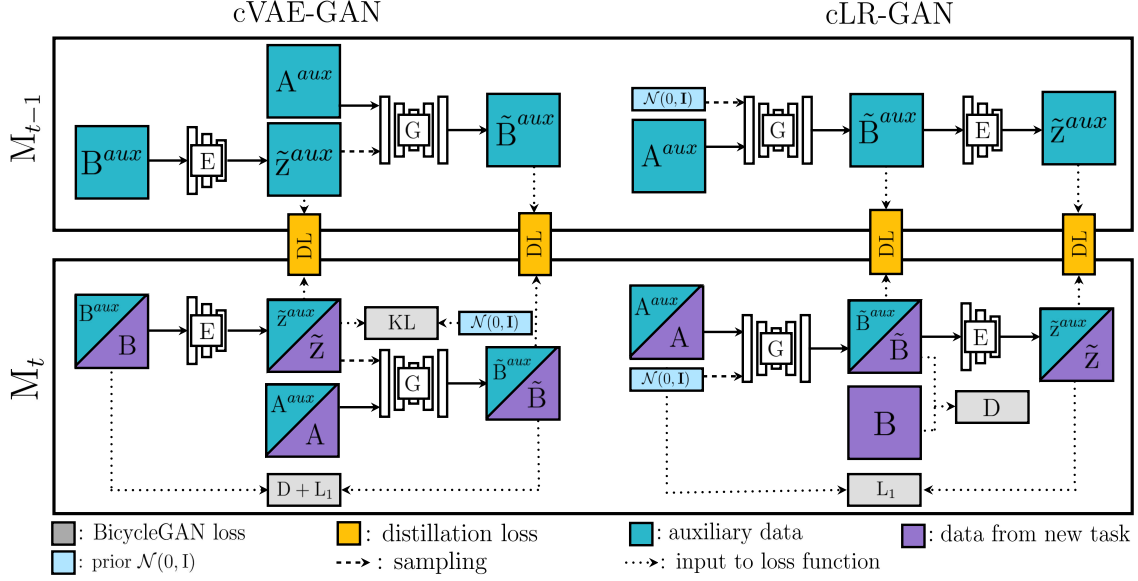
cVAE-GAN

cLR-GAN

$M_{t-1}$

$B^{aux}$

E

$A^{aux}$

$\tilde{z}^{aux}$

G

$\tilde{B}^{aux}$

$\mathcal{N}(0, \mathbf{I})$

$A^{aux}$

G

$\tilde{B}^{aux}$

E

$\tilde{z}^{aux}$

DL

DL

DL

DL

$M_t$

$B^{aux}$

B

E

$\tilde{z}^{aux}$

$\tilde{z}$

KL

$\mathcal{N}(0, \mathbf{I})$

$A^{aux}$

A

G

$\tilde{B}^{aux}$

$\tilde{B}$

$D + L_1$

$A^{aux}$

A

$\mathcal{N}(0, \mathbf{I})$

G

$\tilde{B}^{aux}$

$\tilde{B}$

E

$\tilde{z}^{aux}$

$\tilde{z}$

B

D

$L_1$

: BicycleGAN loss

: distillation loss

: auxiliary data

: data from new task

: prior $\mathcal{N}(0, \mathrm{I})$

: sampling

: input to loss function